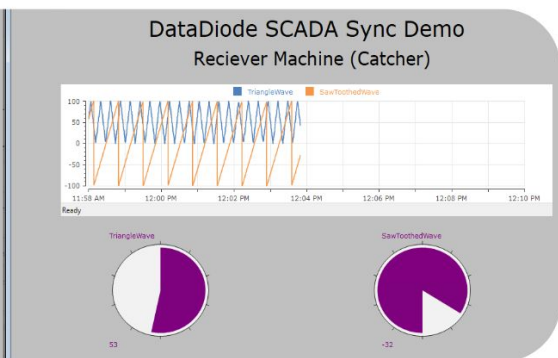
DataDiode SCADA Sync Demo
Reciever Machine (Catcher)

TriangleWave SawToothedWave

100
50
0
-50
-100

11:58 AM 12:00 PM 12:02 PM 12:04 PM 12:06 PM 12:08 PM 12:10 PM

Ready

TriangleWave
53

SawToothedWave
-32